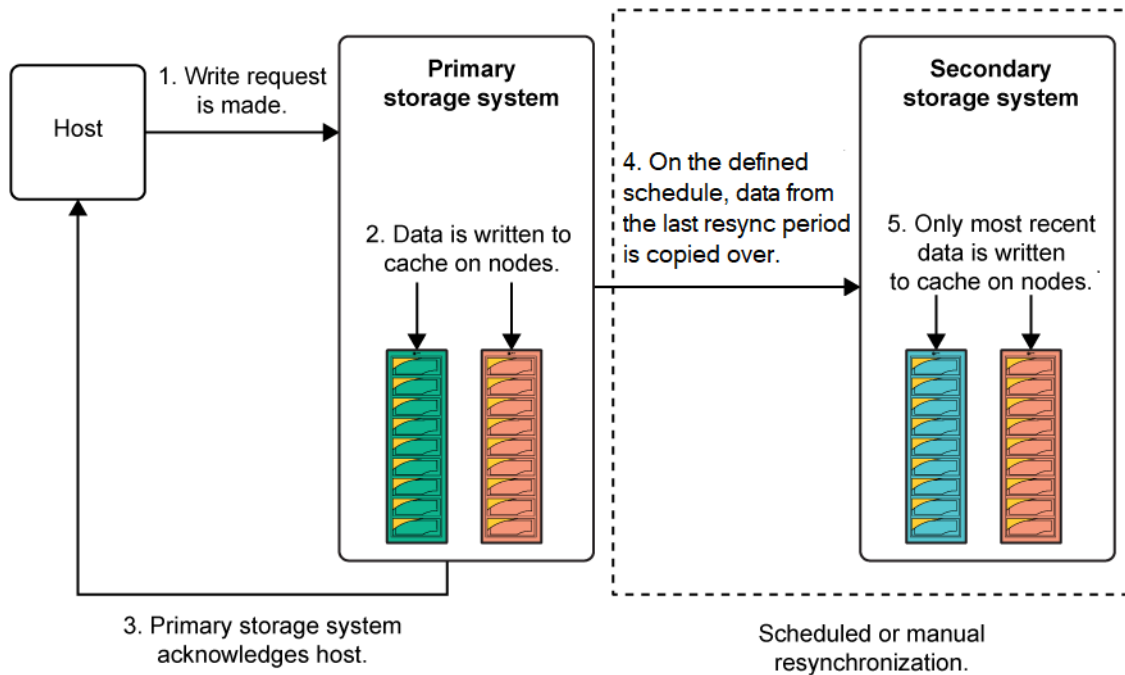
Host

1. Write request is made.

Primary storage system

2. Data is written to cache on nodes.

3. Primary storage system acknowledges host.

4. On the defined schedule, data from the last resync period is copied over.

Secondary storage system

5. Only most recent data is written to cache on nodes.

Scheduled or manual resynchronization.